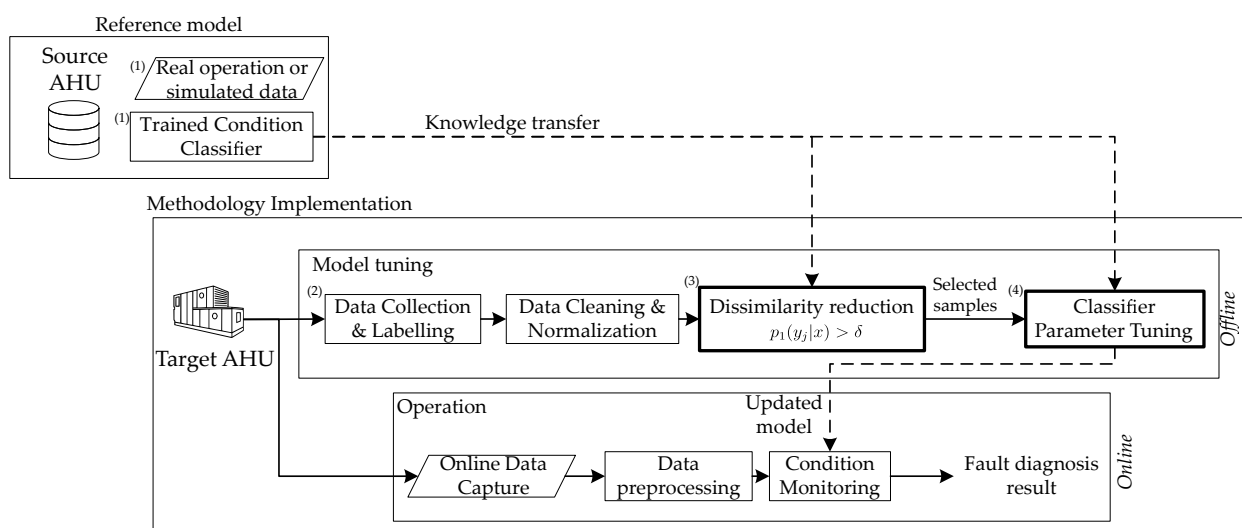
Reference model

Source AHU

(1) Real operation or simulated data

(1) Trained Condition Classifier

Knowledge transfer

Methodology Implementation

Model tuning

(2) Data Collection & Labelling

Data Cleaning & Normalization

(3) Dissimilarity reduction $p_1(y_j|x) > \delta$

Selected samples

(4) Classifier Parameter Tuning

Offline

Target AHU

Operation

Updated model

Online Data Capture

Data preprocessing

Condition Monitoring

Fault diagnosis result

Online